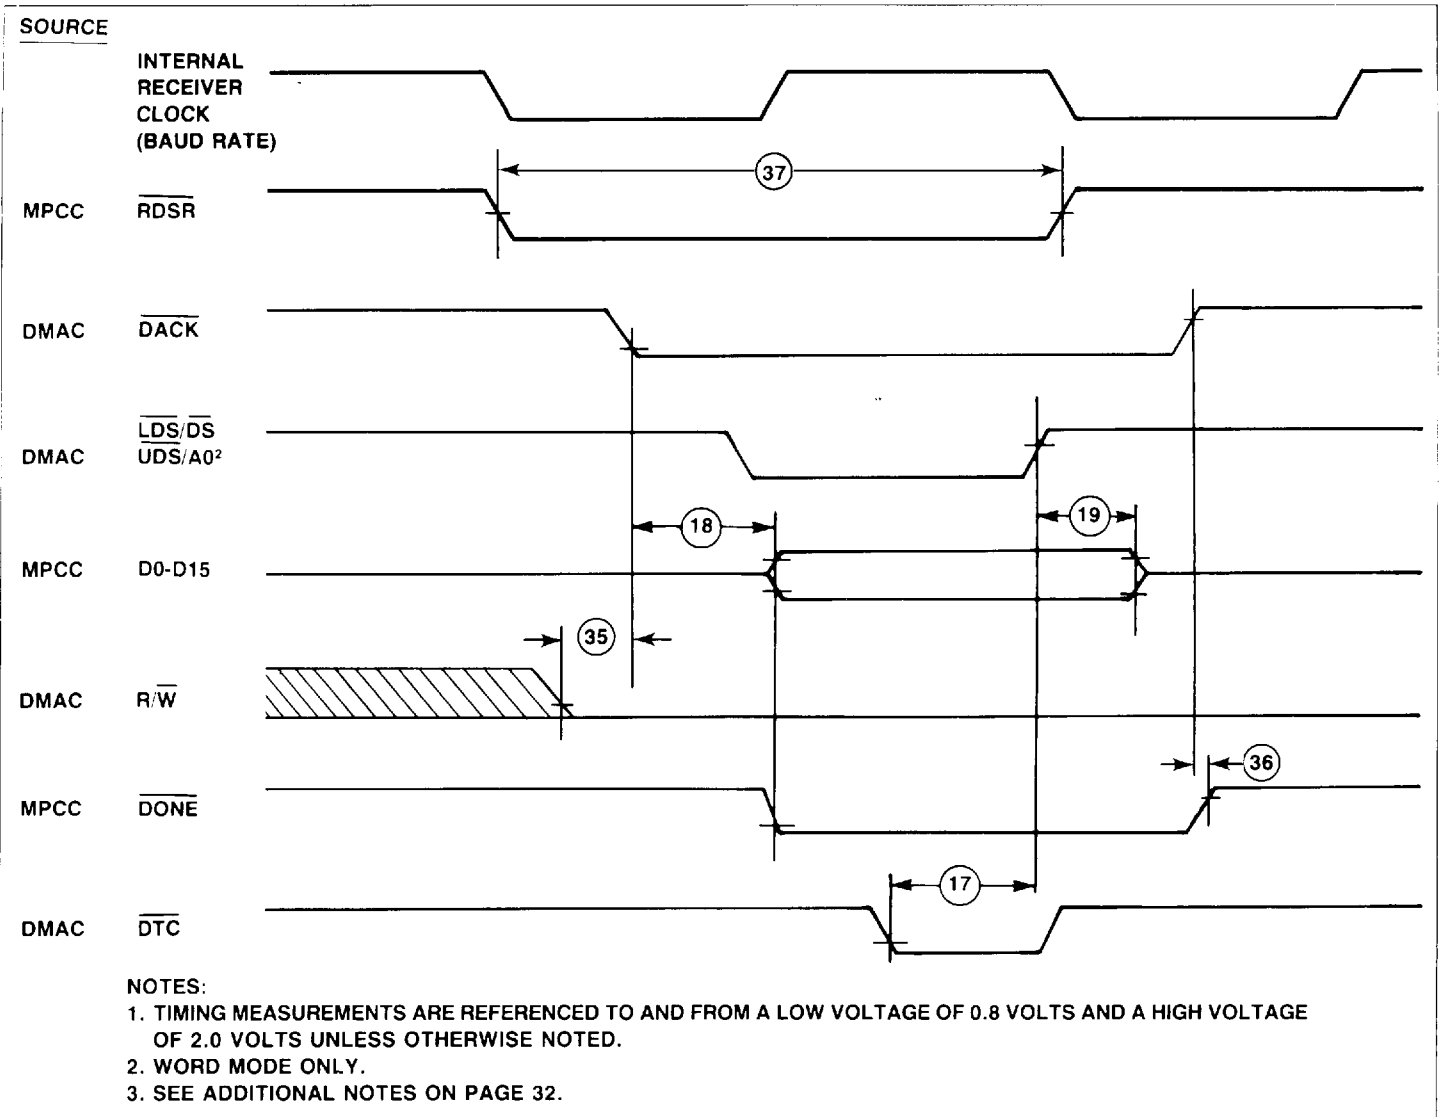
SOURCE

INTERNAL RECEIVER CLOCK (BAUD RATE)

37

MPCC $\overline{RDSR}$

DMAC $\overline{DACK}$

$\overline{LDS}/\overline{DS}$

DMAC $\overline{UDS}/A0^2$

18

19

MPCC D0-D15

35

DMAC $R/\overline{W}$

36

MPCC $\overline{DONE}$

17

DMAC $\overline{DTC}$

NOTES:
1. TIMING MEASUREMENTS ARE REFERENCED TO AND FROM A LOW VOLTAGE OF 0.8 VOLTS AND A HIGH VOLTAGE OF 2.0 VOLTS UNLESS OTHERWISE NOTED.
2. WORD MODE ONLY.
3. SEE ADDITIONAL NOTES ON PAGE 32.